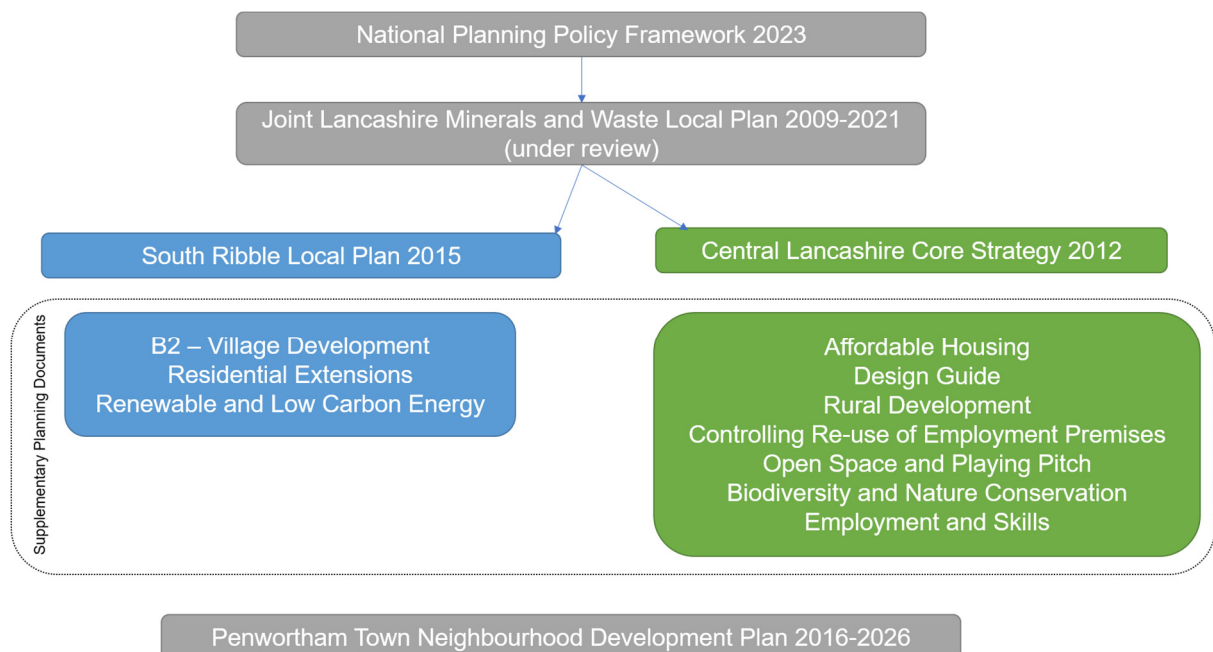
National Planning Policy Framework 2023

Joint Lancashire Minerals and Waste Local Plan 2009-2021 (under review)

South Ribble Local Plan 2015

Central Lancashire Core Strategy 2012

Supplementary Planning Documents

B2 – Village Development
Residential Extensions
Renewable and Low Carbon Energy

Affordable Housing
Design Guide
Rural Development
Controlling Re-use of Employment Premises
Open Space and Playing Pitch
Biodiversity and Nature Conservation
Employment and Skills

Penwortham Town Neighbourhood Development Plan 2016-2026